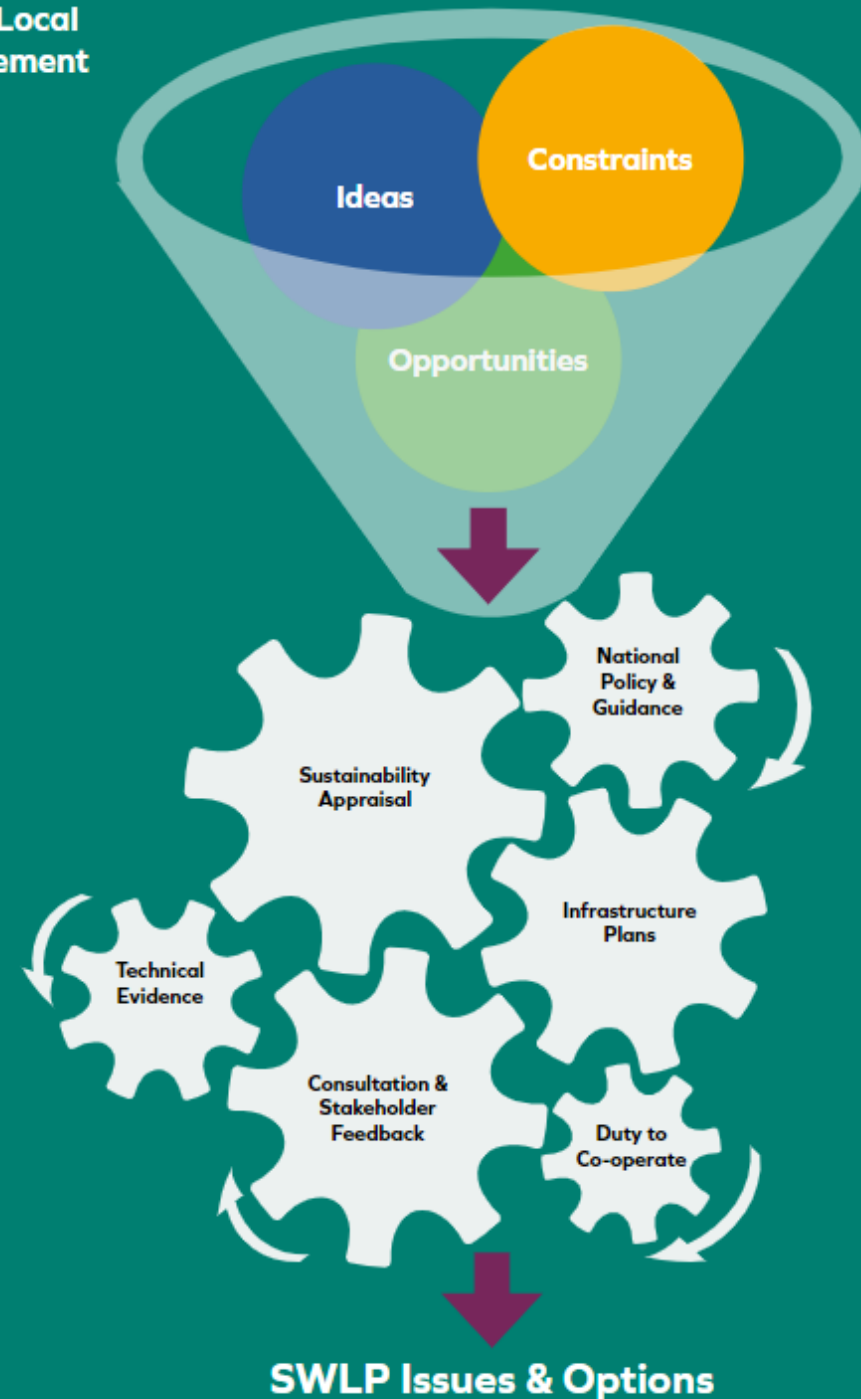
Local
ement

Ideas

Constraints

Opportunities

National Policy & Guidance

Sustainability Appraisal

Infrastructure Plans

Technical Evidence

Consultation & Stakeholder Feedback

Duty to Co-operate

SWLP Issues & Options